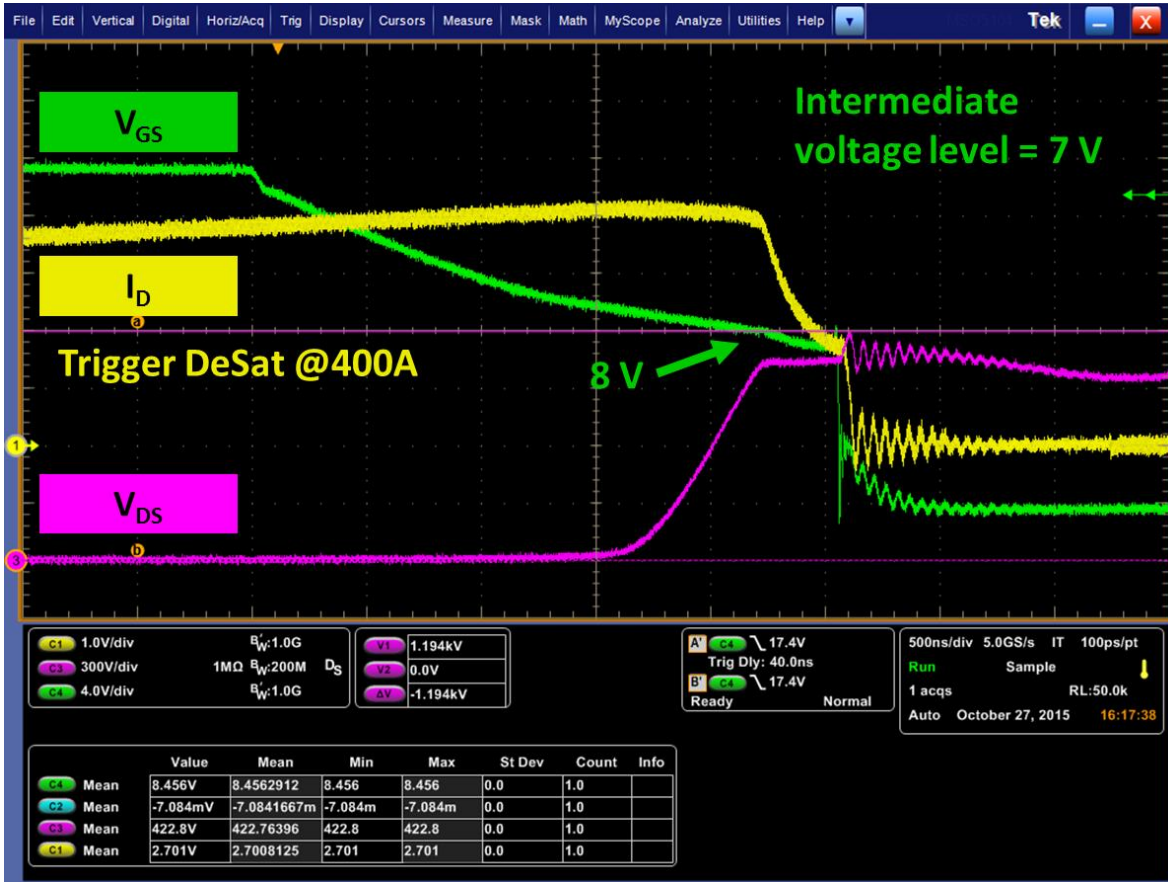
File Edit Vertical Digital Horiz/Acq Trig Display Cursors Measure Mask Math MyScope Analyze Utilities Help Tek

$V_{GS}$

Intermediate voltage level = 7 V

$I_D$

a

Trigger DeSat @400A

8 V

1

$V_{DS}$

b

3

C1 1.0V/div $B_W$:1.0G
C3 300V/div 1MΩ $B_W$:200M $D_S$
C4 4.0V/div $B_W$:1.0G

V1 1.194kV
V2 0.0V
ΔV -1.194kV

A' C4 ╲ 17.4V
Trig Dly: 40.0ns
B' C4 ╲ 17.4V
Ready Normal

500ns/div 5.0GS/s IT 100ps/pt
Run Sample
1 acqs RL:50.0k
Auto October 27, 2015 16:17:38

| | Value | Mean | Min | Max | St Dev | Count | Info |
|---|---|---|---|---|---|---|---|
| C4 Mean | 8.456V | 8.4562912 | 8.456 | 8.456 | 0.0 | 1.0 | |
| C2 Mean | -7.084mV | -7.0841667m | -7.084m | -7.084m | 0.0 | 1.0 | |
| C3 Mean | 422.8V | 422.76396 | 422.8 | 422.8 | 0.0 | 1.0 | |
| C1 Mean | 2.701V | 2.7008125 | 2.701 | 2.701 | 0.0 | 1.0 | |